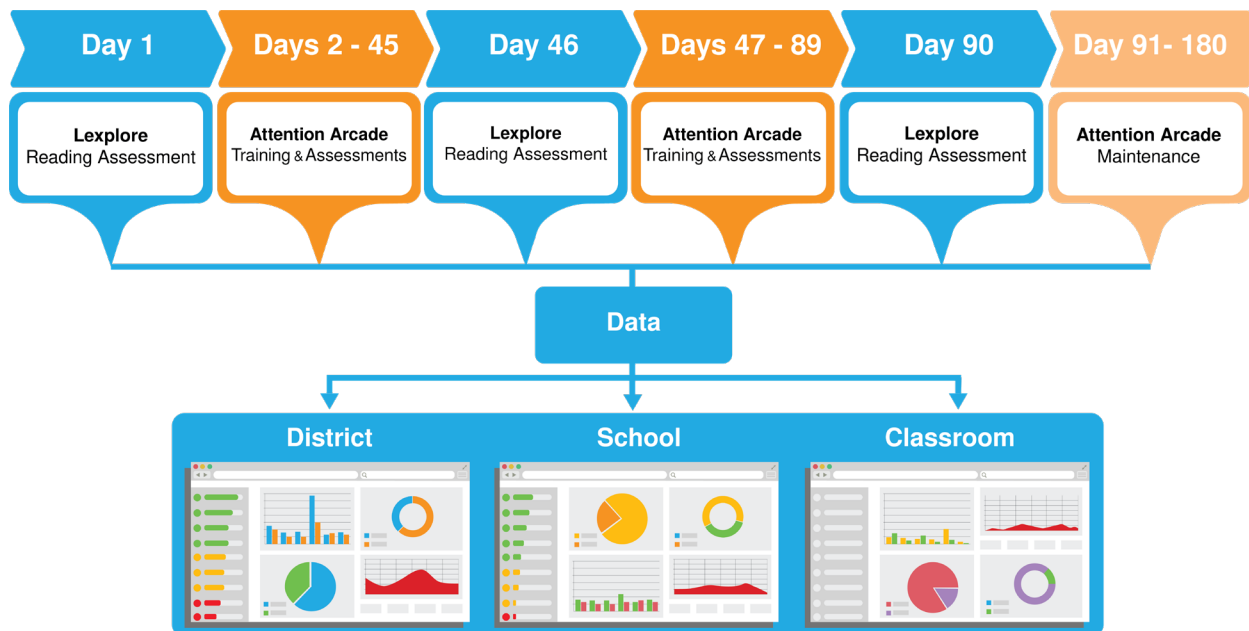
Day 1

Lexplore
Reading Assessment

Days 2 - 45

Attention Arcade
Training & Assessments

Day 46

Lexplore
Reading Assessment

Days 47 - 89

Attention Arcade
Training & Assessments

Day 90

Lexplore
Reading Assessment

Day 91- 180

Attention Arcade
Maintenance

Data

District

School

Classroom